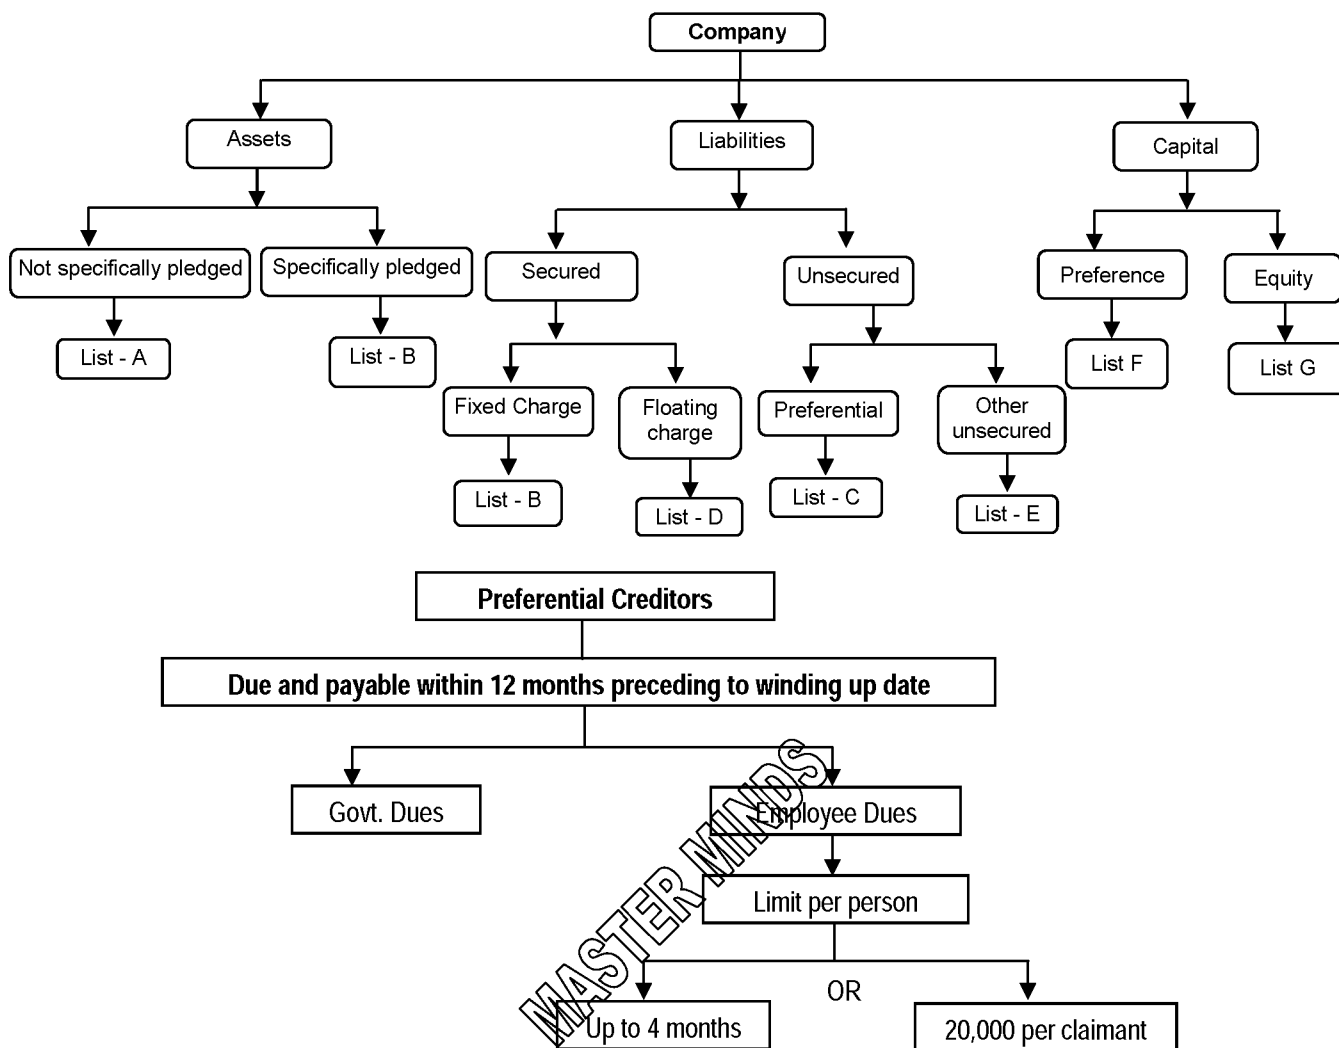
Company

Assets

Not specifically pledged

List - A

Specifically pledged

List - B

Liabilities

Secured

Fixed Charge

List - B

Floating charge

List - D

Unsecured

Preferential

List - C

Other unsecured

List - E

Capital

Preference

List F

Equity

List G

Preferential Creditors

Due and payable within 12 months preceding to winding up date

Govt. Dues

Employee Dues

Limit per person

Up to 4 months

OR

20,000 per claimant

MASTER MINDS